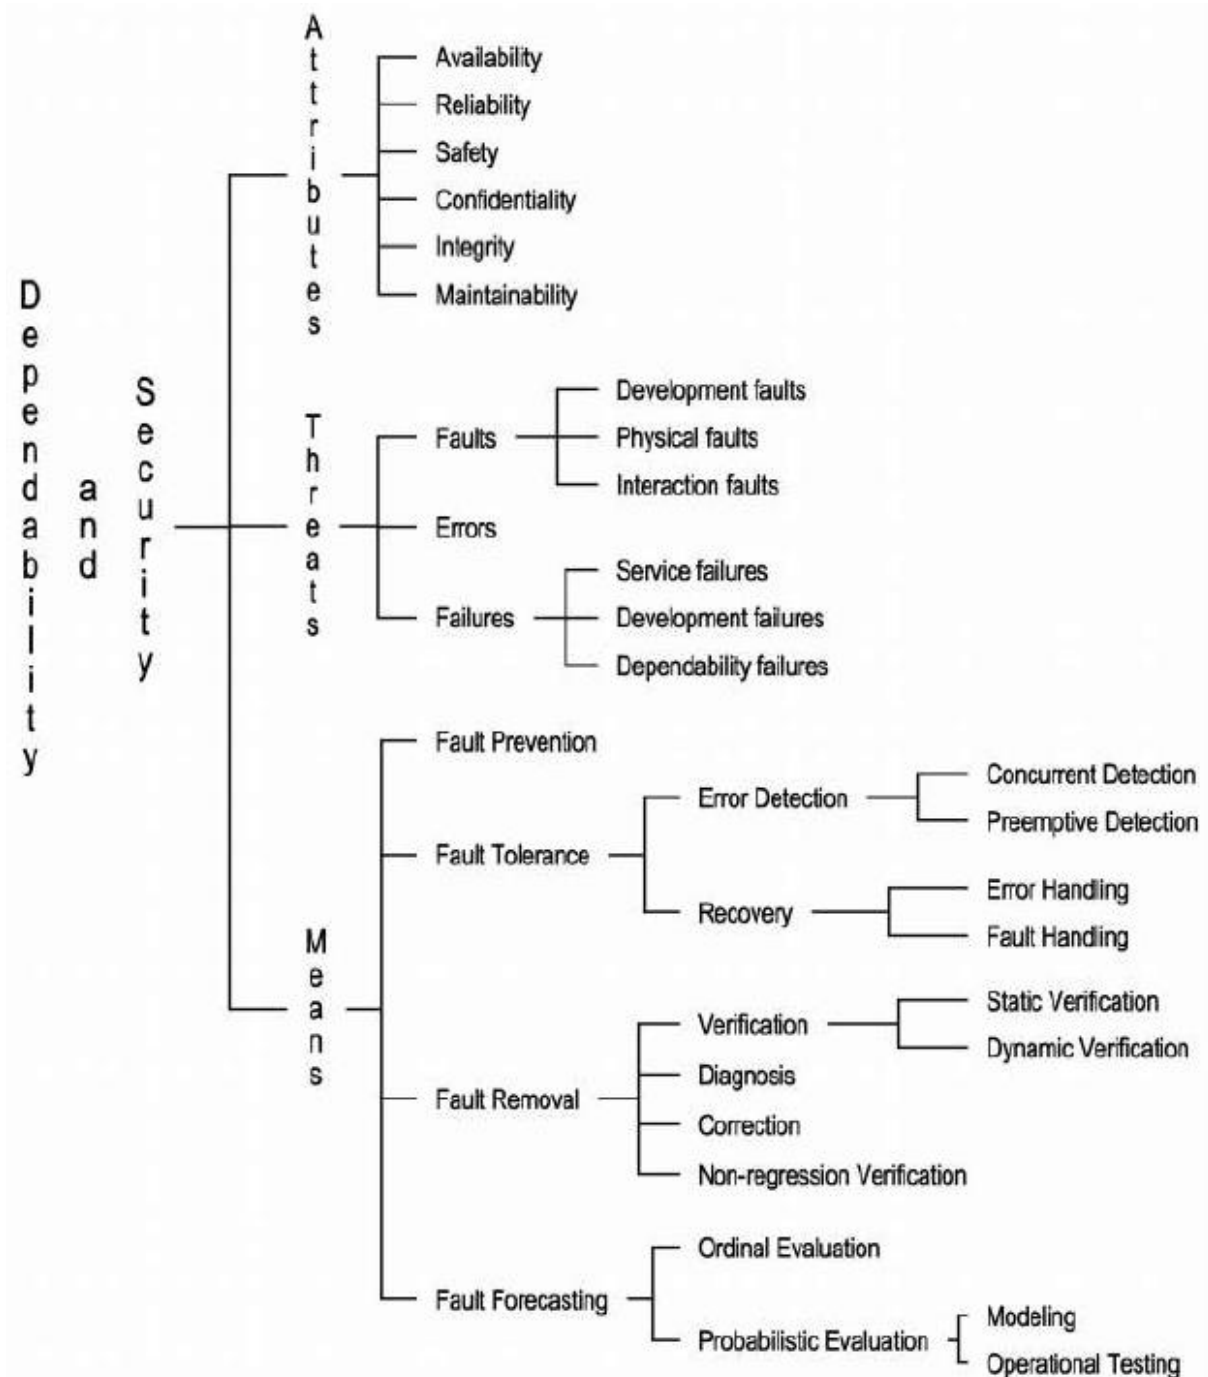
Dependability and Security

Attributes
Availability
Reliability
Safety
Confidentiality
Integrity
Maintainability

Threats
Faults
Development faults
Physical faults
Interaction faults
Errors
Failures
Service failures
Development failures
Dependability failures

Means
Fault Prevention
Fault Tolerance
Error Detection
Concurrent Detection
Preemptive Detection
Recovery
Error Handling
Fault Handling
Fault Removal
Verification
Static Verification
Dynamic Verification
Diagnosis
Correction
Non-regression Verification
Fault Forecasting
Ordinal Evaluation
Probabilistic Evaluation
Modeling
Operational Testing